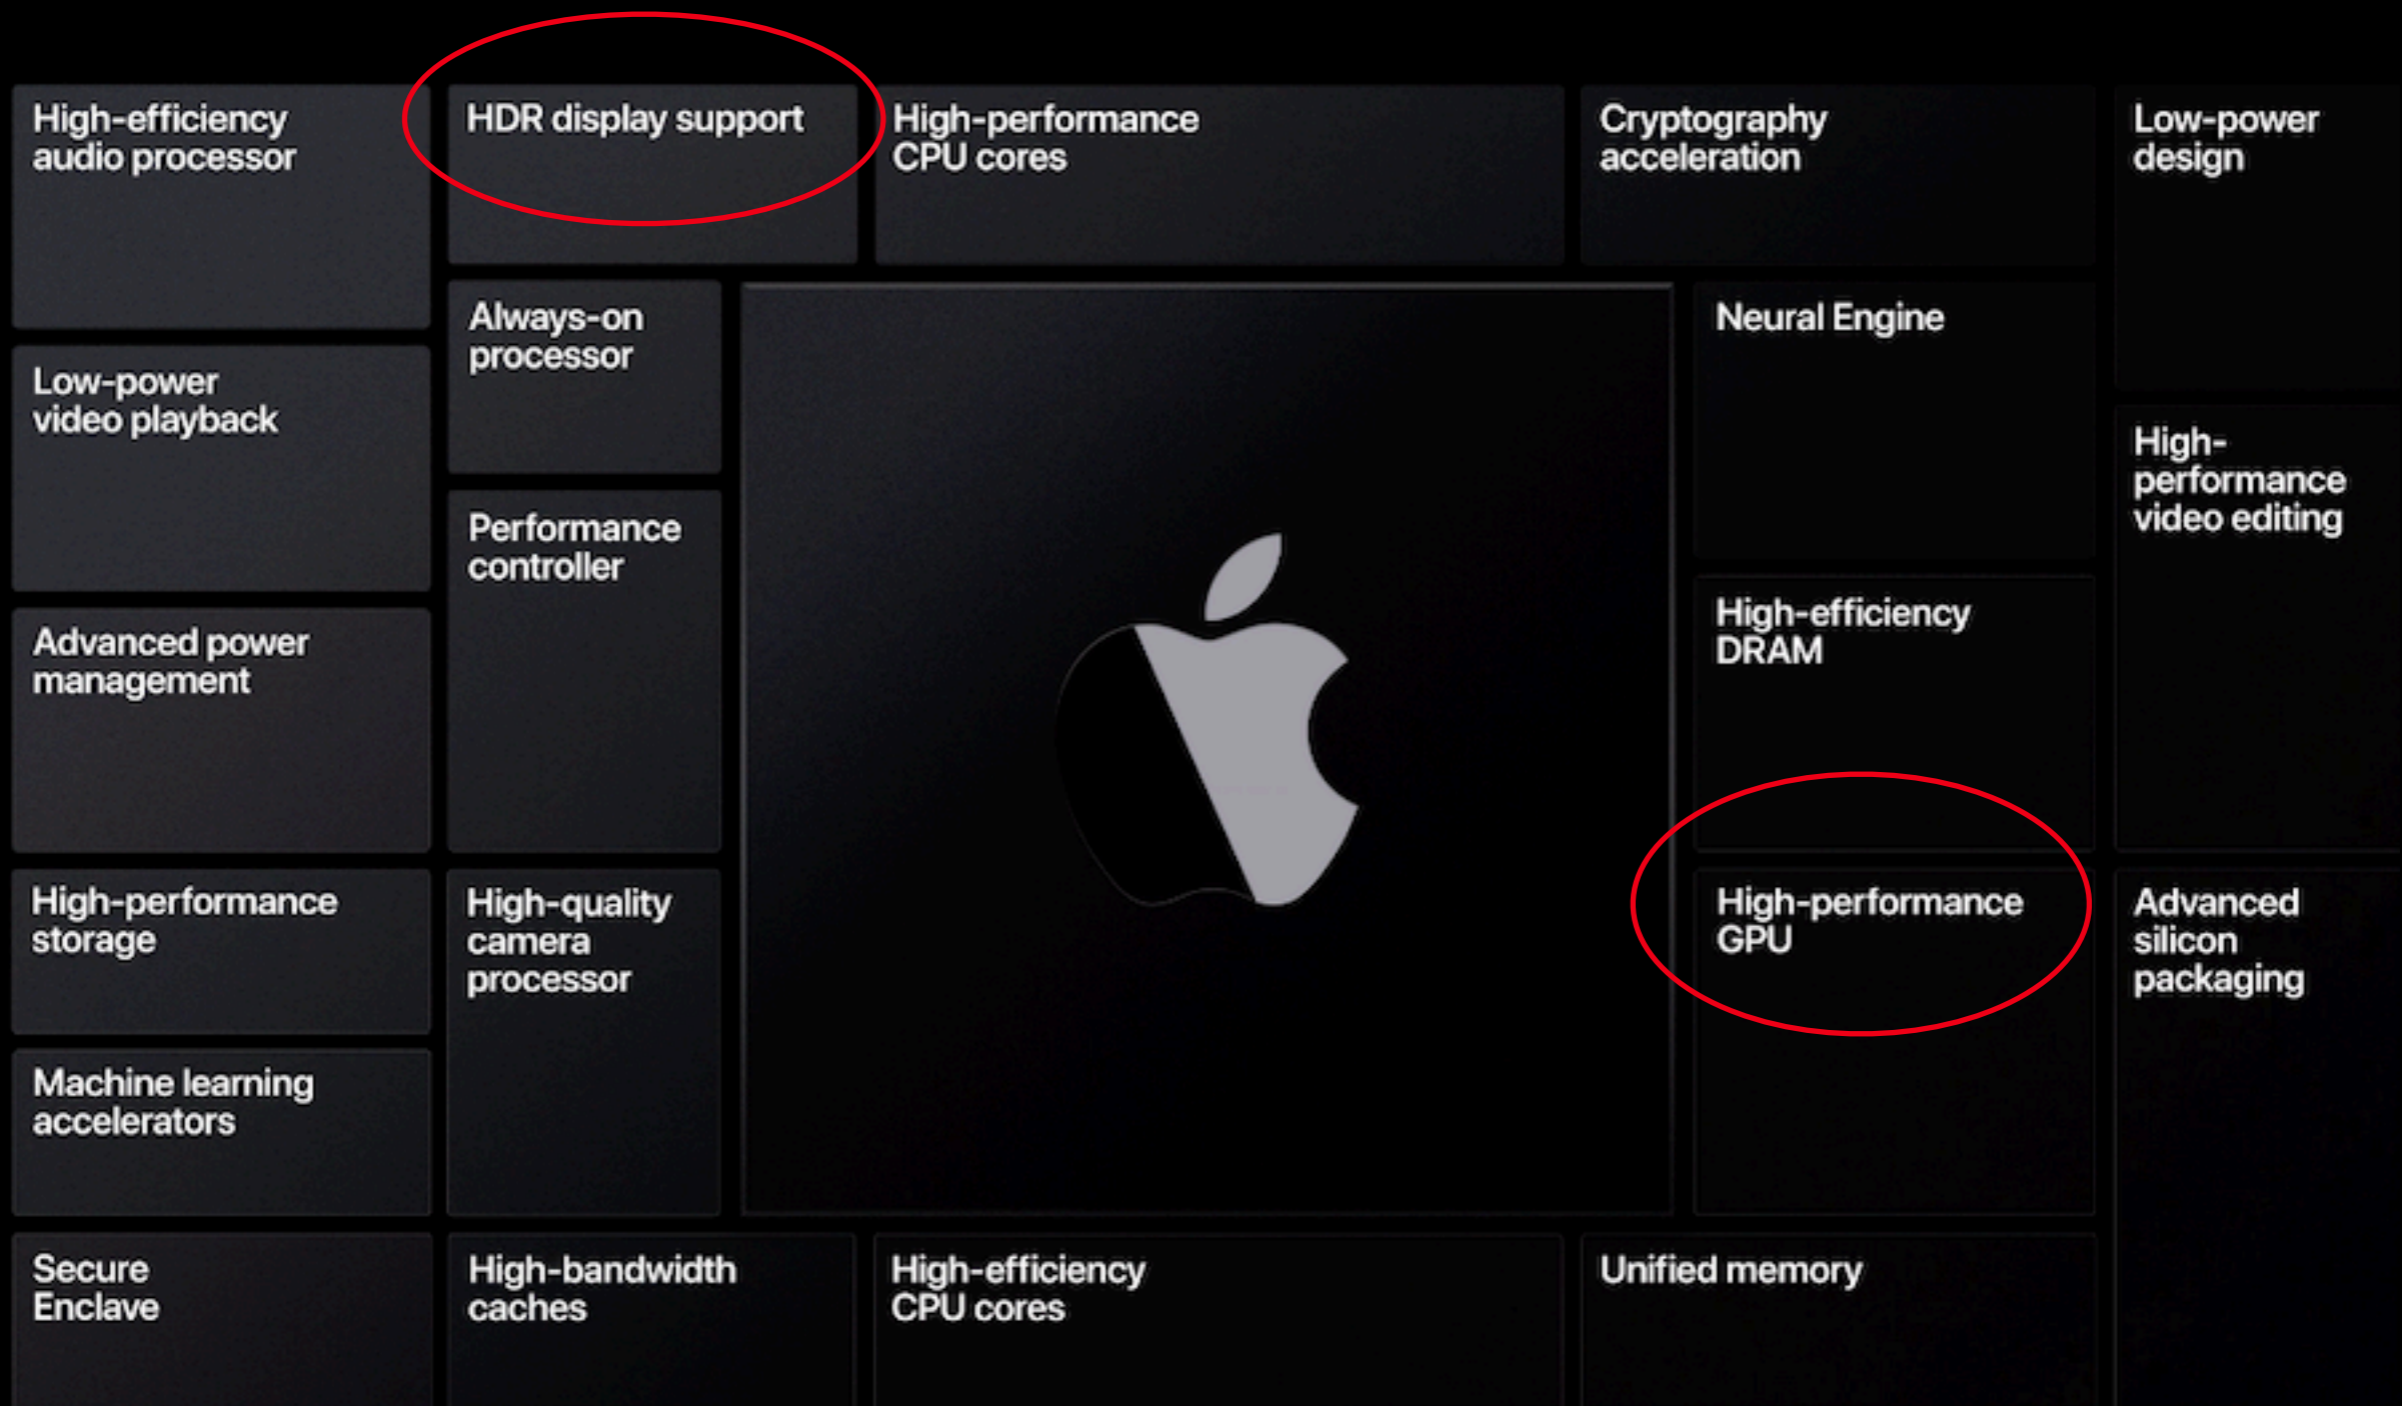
High-efficiency audio processor

HDR display support

High-performance CPU cores

Cryptography acceleration

Low-power design

Low-power video playback

Always-on processor

Neural Engine

High-performance video editing

Performance controller

Advanced power management

High-efficiency DRAM

High-performance storage

High-quality camera processor

High-performance GPU

Advanced silicon packaging

Machine learning accelerators

Secure Enclave

High-bandwidth caches

High-efficiency CPU cores

Unified memory